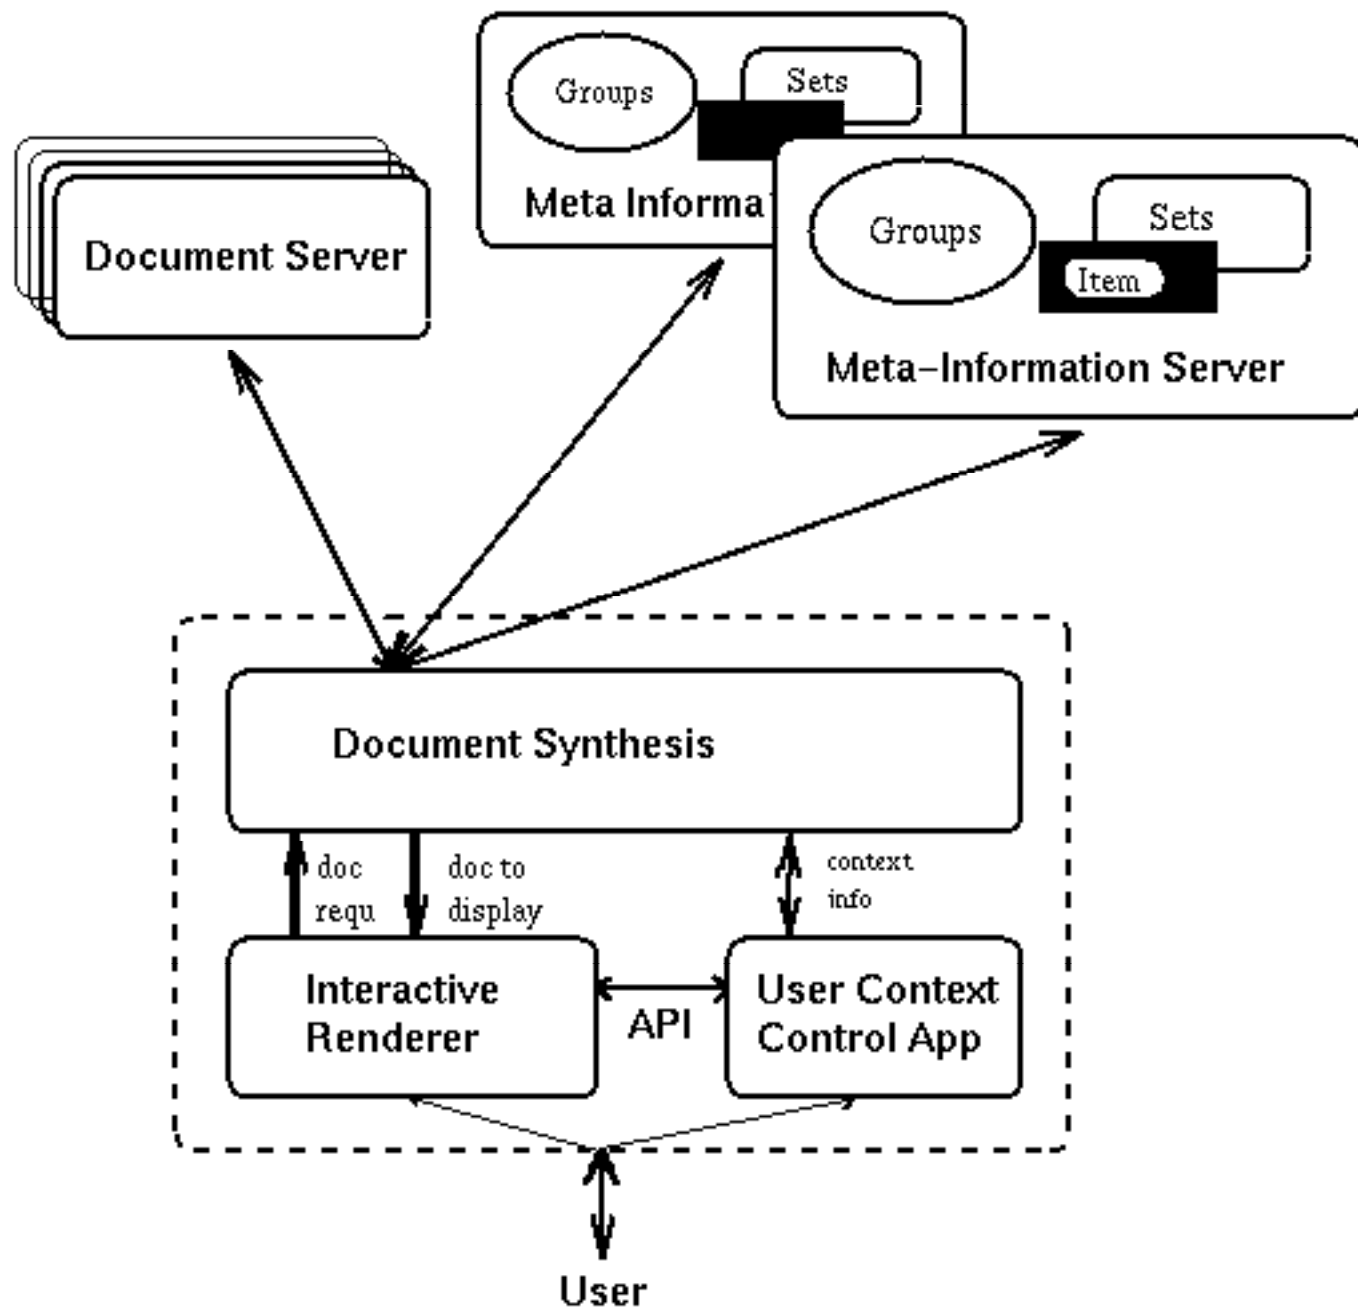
Groups

Sets

Meta Informa

Document Server

Groups

Sets

Item

Meta–Information Server

Document Synthesis

doc requ

doc to display

context info

Interactive Renderer

API

User Context Control App

User